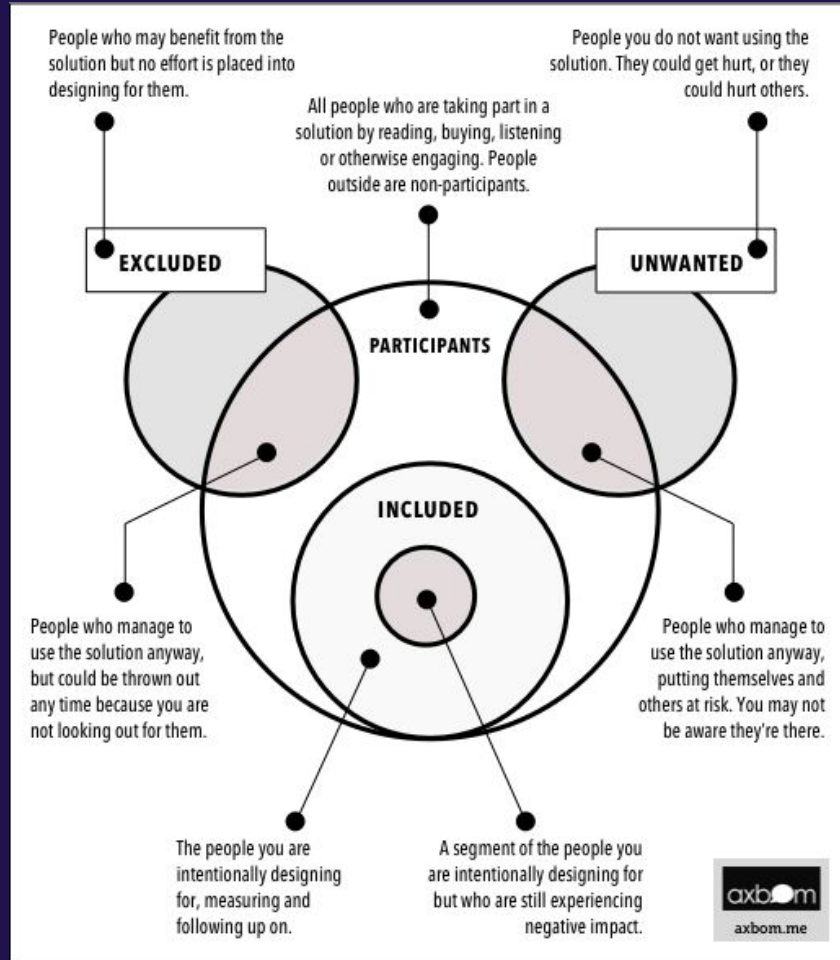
People who may benefit from the solution but no effort is placed into designing for them.

People you do not want using the solution. They could get hurt, or they could hurt others.

All people who are taking part in a solution by reading, buying, listening or otherwise engaging. People outside are non-participants.

EXCLUDED

UNWANTED

PARTICIPANTS

INCLUDED

People who manage to use the solution anyway, but could be thrown out any time because you are not looking out for them.

People who manage to use the solution anyway, putting themselves and others at risk. You may not be aware they're there.

The people you are intentionally designing for, measuring and following up on.

A segment of the people you are intentionally designing for but who are still experiencing negative impact.

axbom

axbom.me